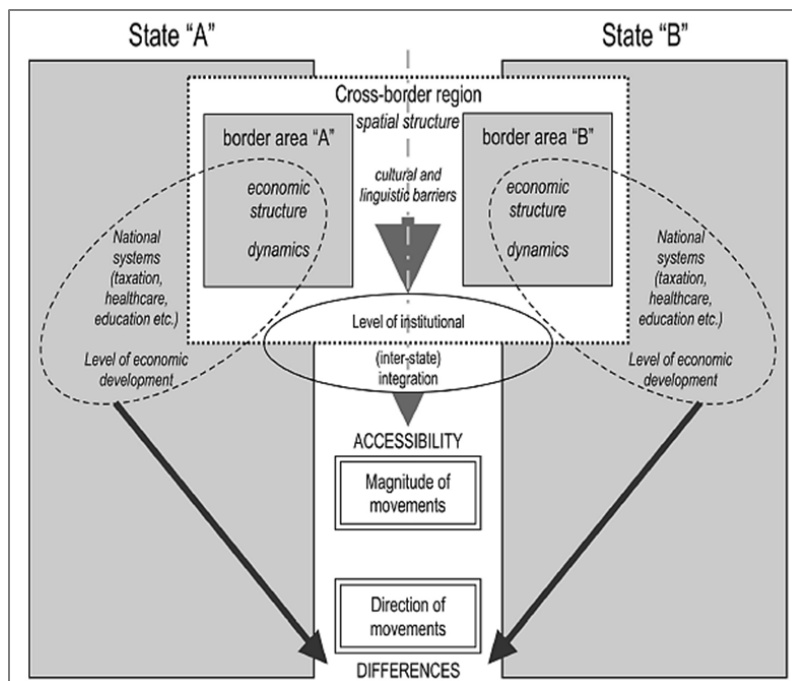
State "A"

State "B"

Cross-border region
spatial structure

border area "A"
economic structure
dynamics

cultural and linguistic barriers

border area "B"
economic structure
dynamics

National systems (taxation, healthcare, education etc.)
Level of economic development

National systems (taxation, healthcare, education etc.)
Level of economic development

Level of institutional (inter-state) integration

ACCESSIBILITY

Magnitude of movements

Direction of movements

DIFFERENCES